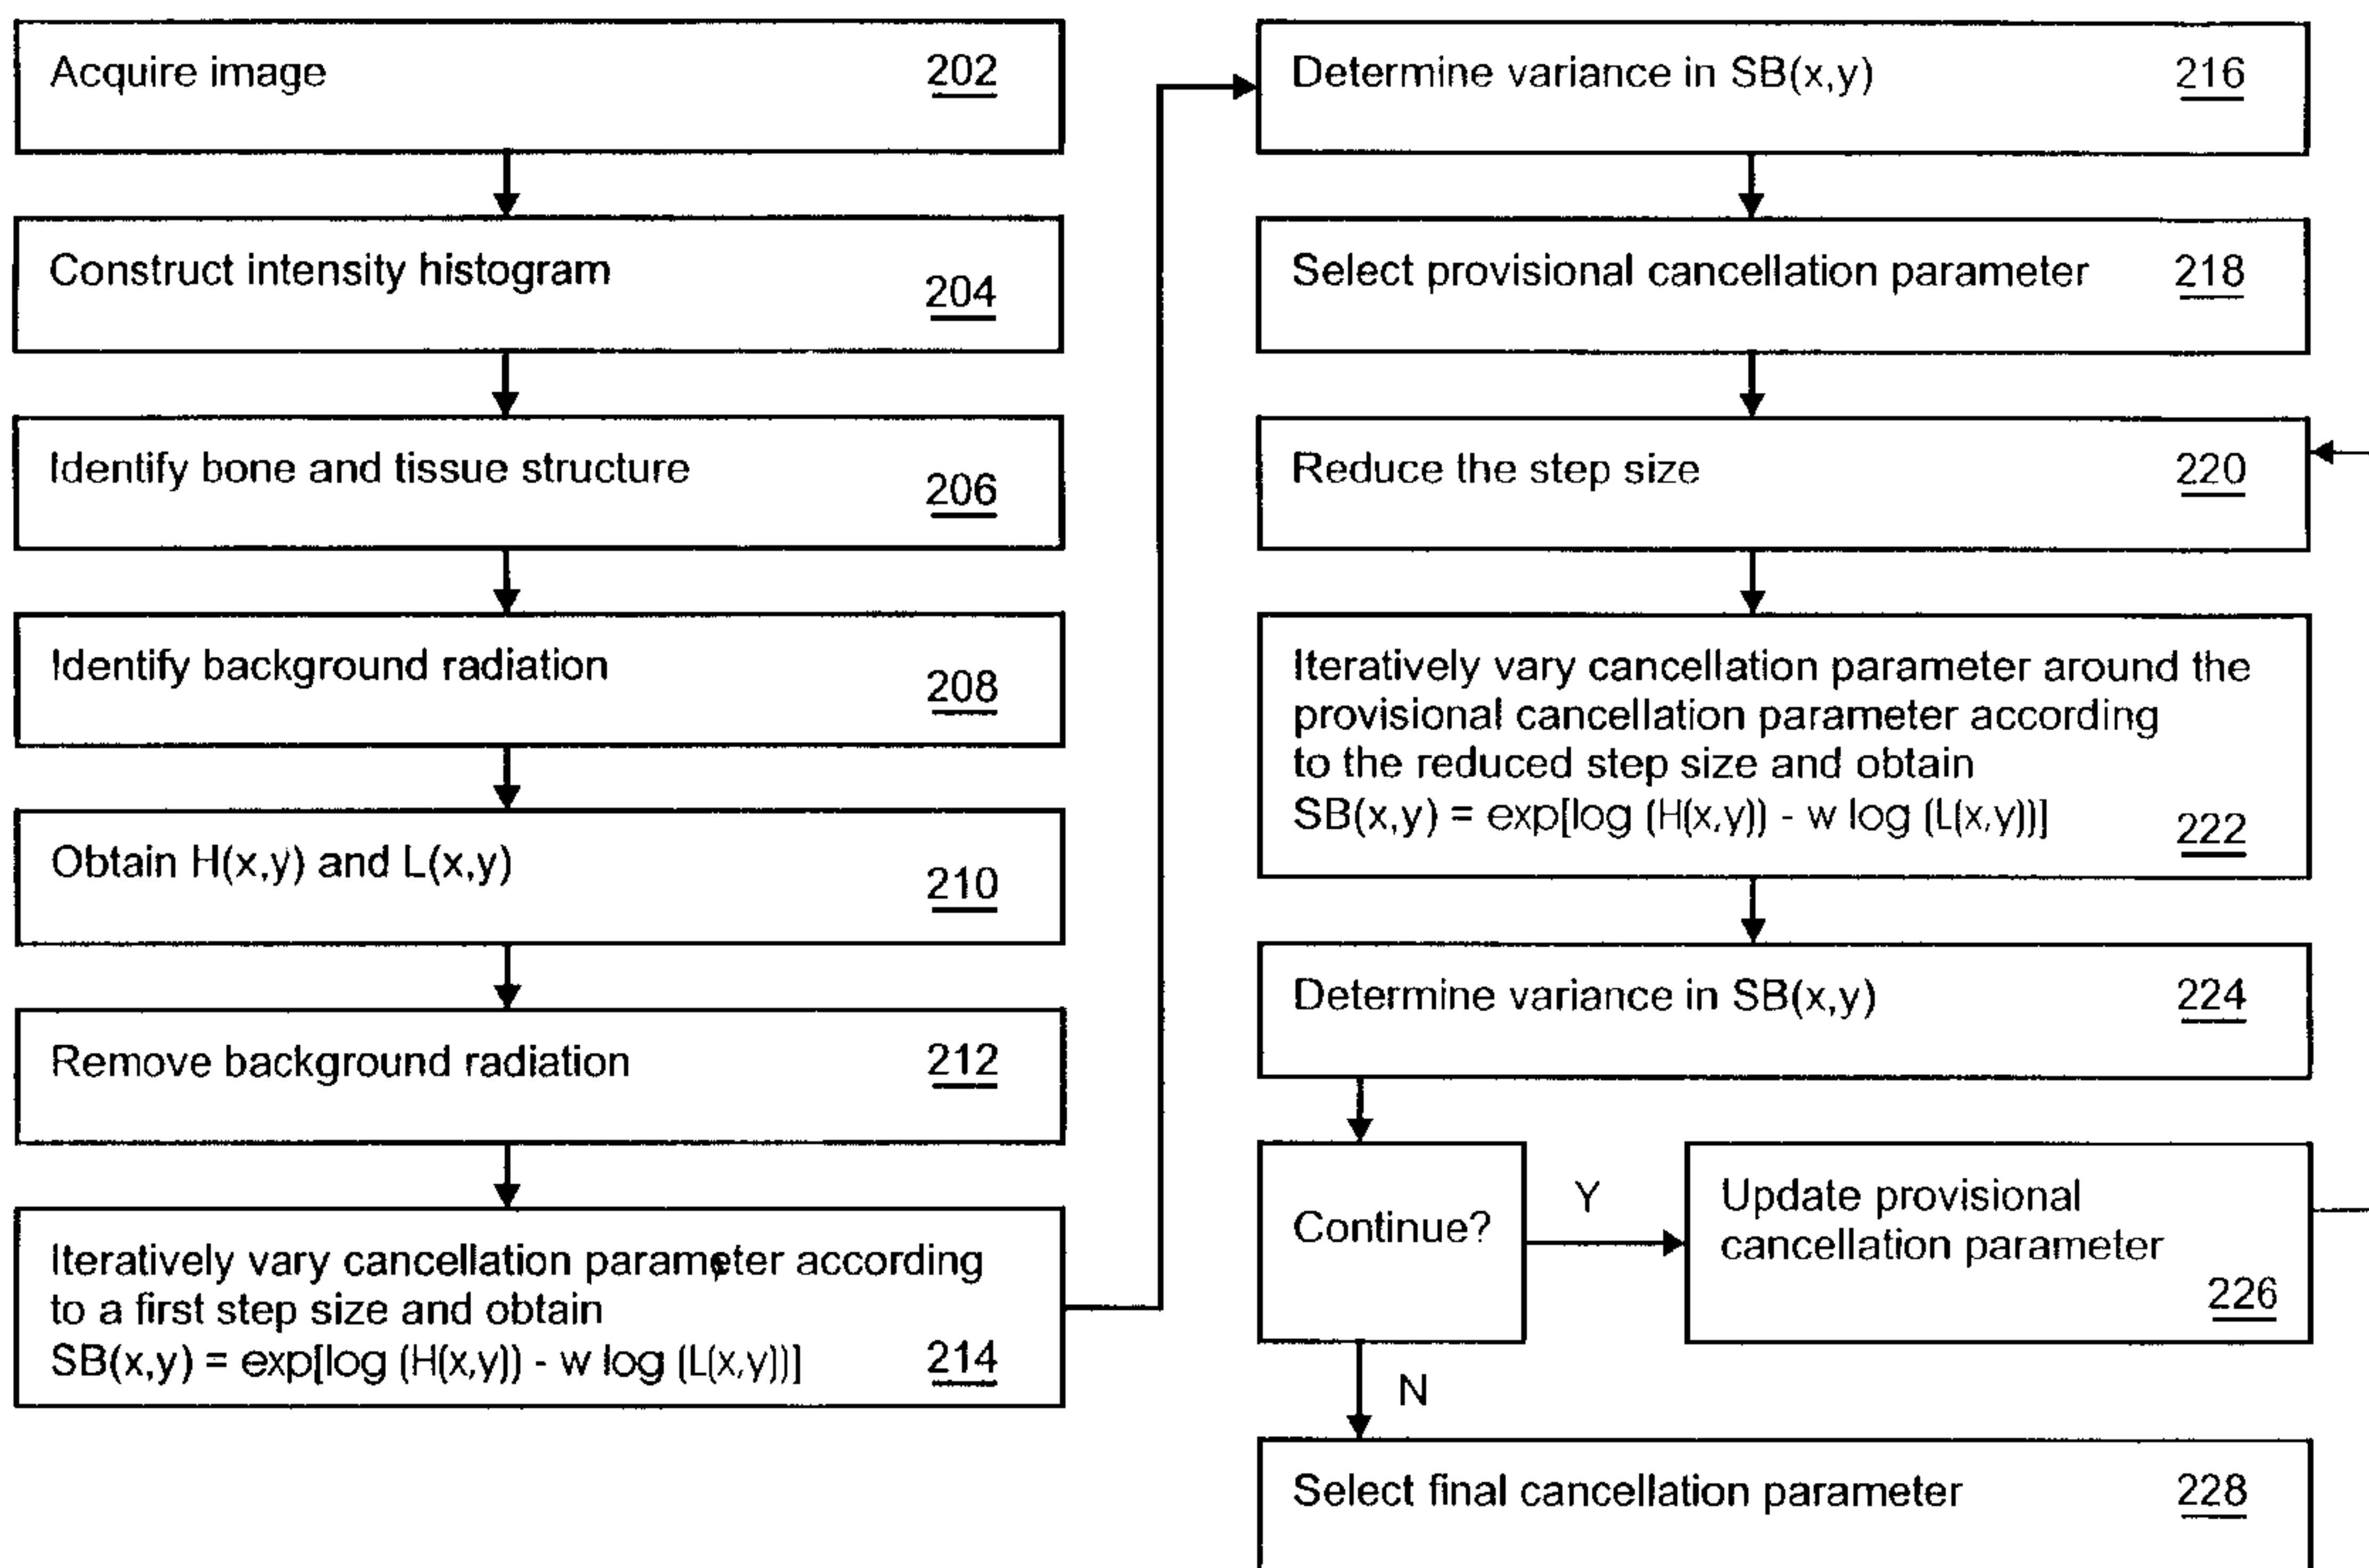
Acquire image 202

Construct intensity histogram 204

Identify bone and tissue structure 206

Identify background radiation 208

Obtain H(x,y) and L(x,y) 210

Remove background radiation 212

Iteratively vary cancellation parameter according to a first step size and obtain SB(x,y) = exp[log (H(x,y)) - w log (L(x,y))] 214

Determine variance in SB(x,y) 216

Select provisional cancellation parameter 218

Reduce the step size 220

Iteratively vary cancellation parameter around the provisional cancellation parameter according to the reduced step size and obtain SB(x,y) = exp[log (H(x,y)) - w log (L(x,y))] 222

Determine variance in SB(x,y) 224

Continue?

Y

Update provisional cancellation parameter 226

N

Select final cancellation parameter 228